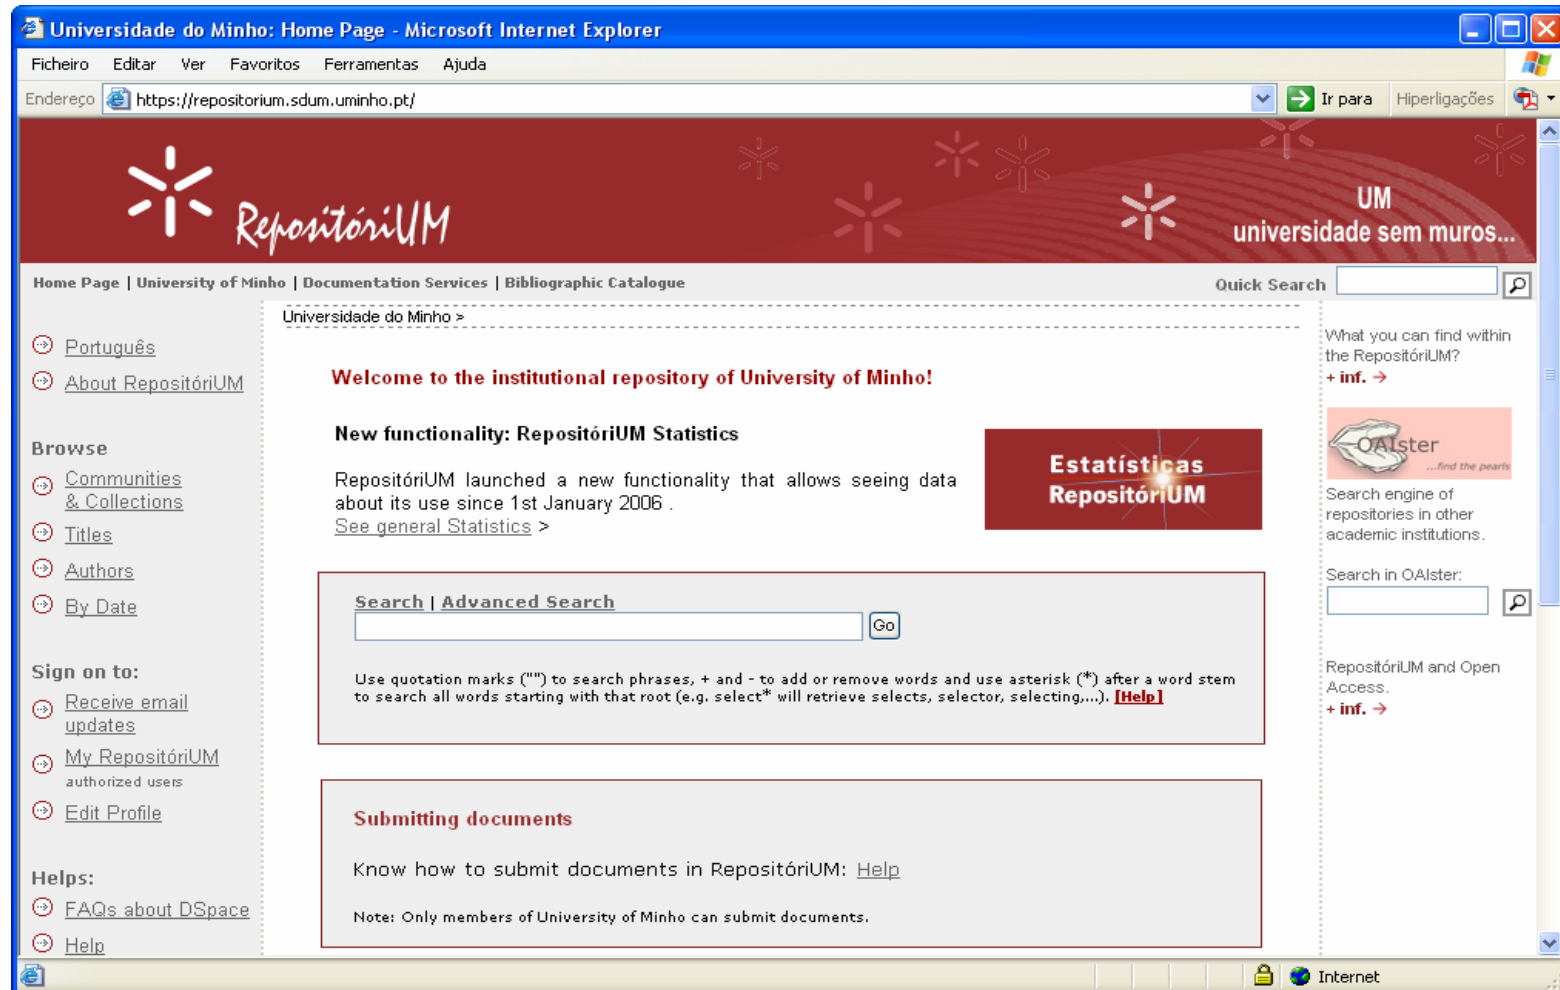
Universidade do Minho: Home Page - Microsoft Internet Explorer

Ficheiro Editar Ver Favoritos Ferramentas Ajuda

Endereço https://repositorium.sdum.uminho.pt/ Ir para Hiperligações

RepositóriUM

UM
universidade sem muros...

Home Page | University of Minho | Documentation Services | Bibliographic Catalogue

Quick Search

Português

About RepositóriUM

Browse

Communities & Collections

Titles

Authors

By Date

Sign on to:

Receive email updates

My RepositóriUM
authorized users

Edit Profile

Helps:

FAQs about DSpace

Help

Universidade do Minho >

Welcome to the institutional repository of University of Minho!

New functionality: RepositóriUM Statistics

RepositóriUM launched a new functionality that allows seeing data about its use since 1st January 2006 .
See general Statistics >

Estatísticas RepositóriUM

Search | Advanced Search

Go

Use quotation marks ("") to search phrases, + and - to add or remove words and use asterisk (*) after a word stem to search all words starting with that root (e.g. select* will retrieve selects, selector, selecting,...). [Help]

Submitting documents

Know how to submit documents in RepositóriUM: Help

Note: Only members of University of Minho can submit documents.

What you can find within the RepositóriUM?
+ inf. →

OAIster
...find the pearls

Search engine of repositories in other academic institutions.

Search in OAIster:

RepositóriUM and Open Access.
+ inf. →

Internet